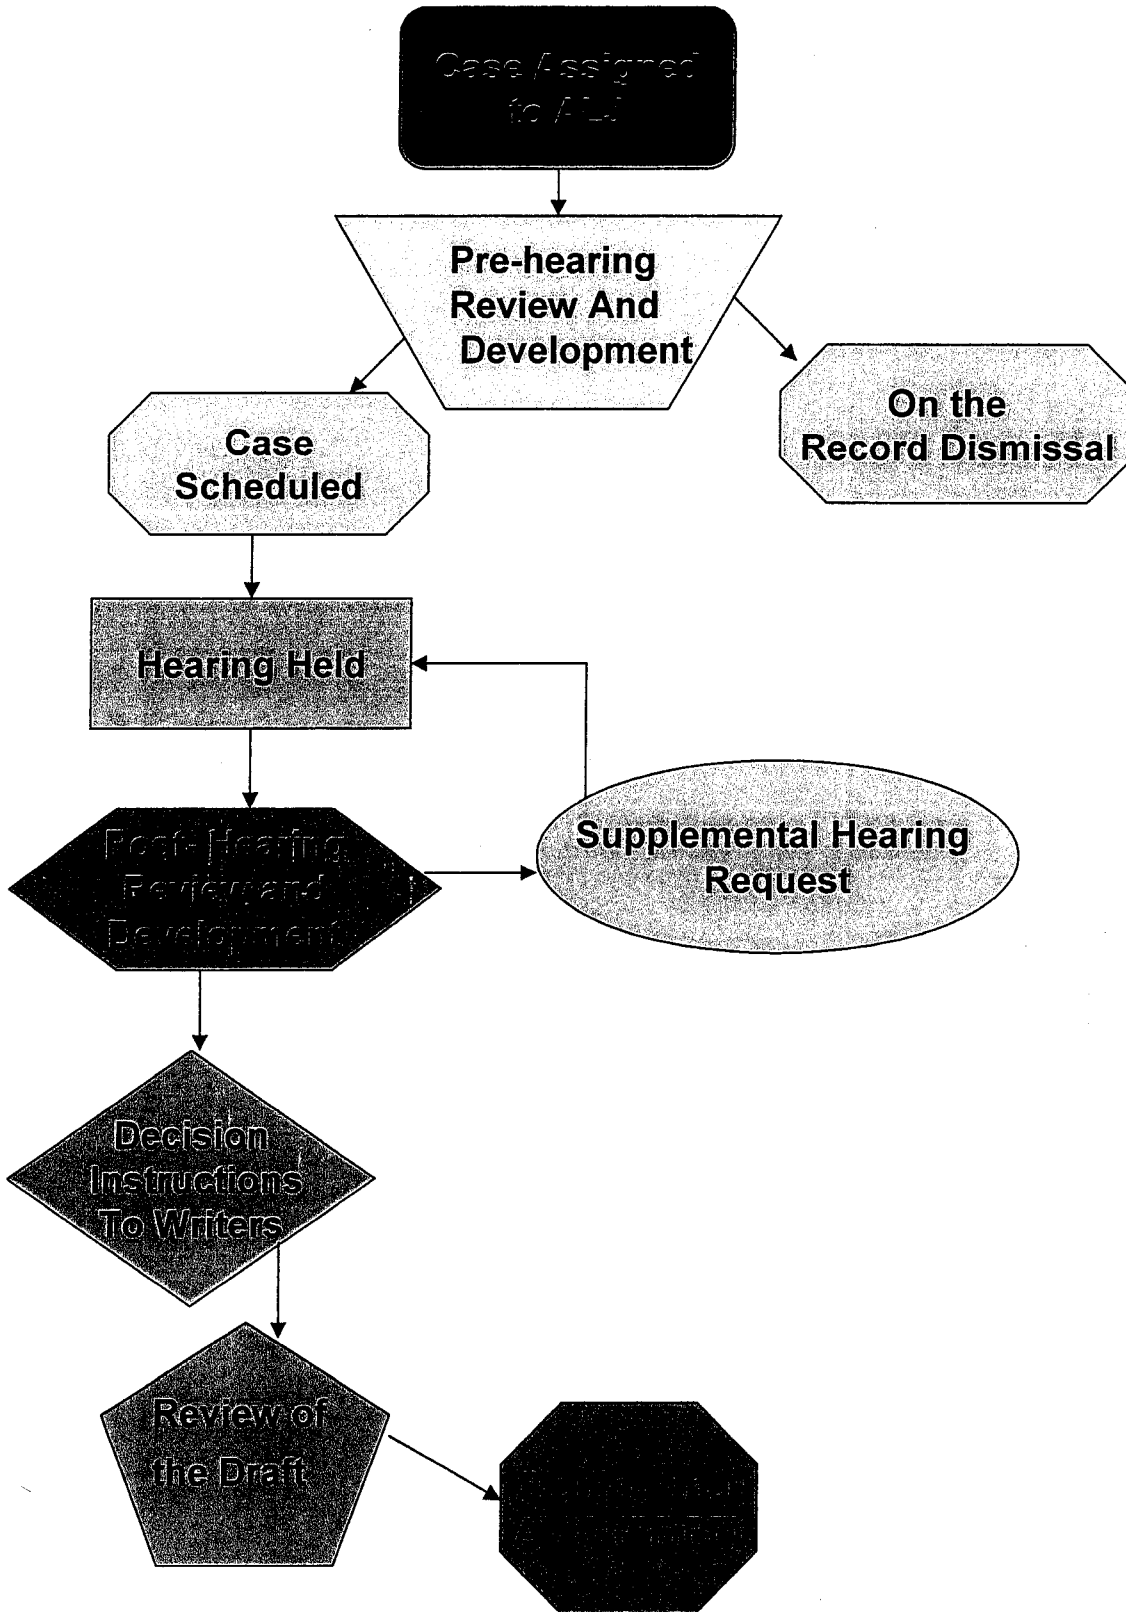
Case Assigned to ALJ

Pre-hearing Review And Development

On the Record Dismissal

Case Scheduled

Hearing Held

Post- Hearing Review and Development

Supplemental Hearing Request

Decision Instructions To Writers

Review of the Draft

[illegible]